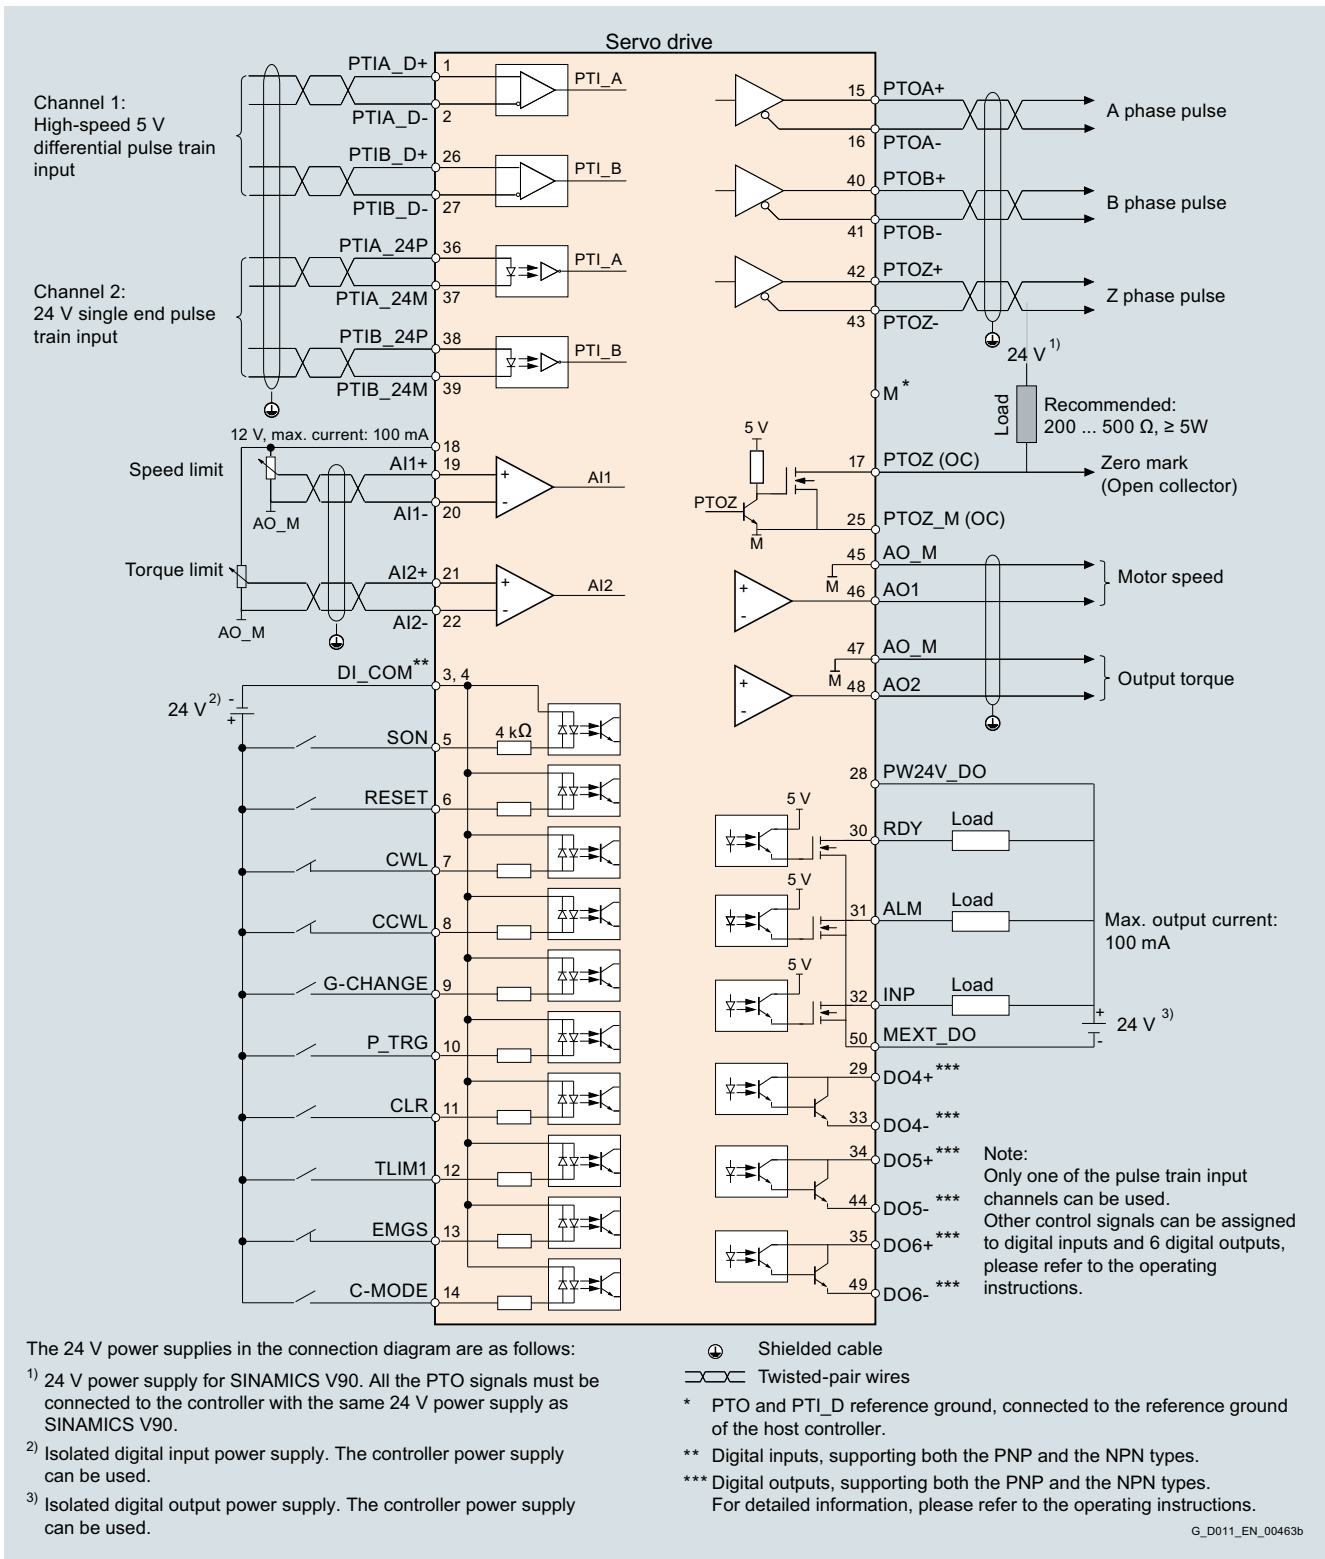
Servo drive

Channel 1:
High-speed 5 V differential pulse train input

PTIA_D+ 1
PTIA_D- 2
PTIB_D+ 26
PTIB_D- 27
PTI_A
PTI_B

Channel 2:
24 V single end pulse train input

PTIA_24P 36
PTIA_24M 37
PTIB_24P 38
PTIB_24M 39
PTI_A
PTI_B

12 V, max. current: 100 mA 18
Speed limit
AI1+ 19
AI1- 20
AO_M
AI1
Torque limit
AI2+ 21
AI2- 22
AO_M
AI2

DI_COM** 3, 4
$24\ V^{2)}$ - +
SON 5
4 kΩ
RESET 6
CWL 7
CCWL 8
G-CHANGE 9
P_TRG 10
CLR 11
TLIM1 12
EMGS 13
C-MODE 14

15 PTOA+
16 PTOA-
A phase pulse
40 PTOB+
41 PTOB-
B phase pulse
42 PTOZ+
43 PTOZ-
Z phase pulse
$24\ V^{1)}$
M*
Load
Recommended:
200 ... 500 Ω, ≥ 5W
5 V
17 PTOZ (OC)
Zero mark
(Open collector)
PTOZ
M
25 PTOZ_M (OC)
45 AO_M
M 46 AO1
Motor speed
47 AO_M
M 48 AO2
Output torque

28 PW24V_DO
5 V
30 RDY
Load
5 V
31 ALM
Load
Max. output current:
100 mA
5 V
32 INP
Load
+ $24\ V^{3)}$ -
50 MEXT_DO
29 DO4+***
33 DO4- ***
34 DO5+***
44 DO5- ***
35 DO6+***
49 DO6- ***

Note:
Only one of the pulse train input channels can be used.
Other control signals can be assigned to digital inputs and 6 digital outputs, please refer to the operating instructions.

The 24 V power supplies in the connection diagram are as follows:

$^{1)}$ 24 V power supply for SINAMICS V90. All the PTO signals must be connected to the controller with the same 24 V power supply as SINAMICS V90.

$^{2)}$ Isolated digital input power supply. The controller power supply can be used.

$^{3)}$ Isolated digital output power supply. The controller power supply can be used.

Shielded cable
Twisted-pair wires
* PTO and PTI_D reference ground, connected to the reference ground of the host controller.
** Digital inputs, supporting both the PNP and the NPN types.
*** Digital outputs, supporting both the PNP and the NPN types.
For detailed information, please refer to the operating instructions.

G_D011_EN_00463b